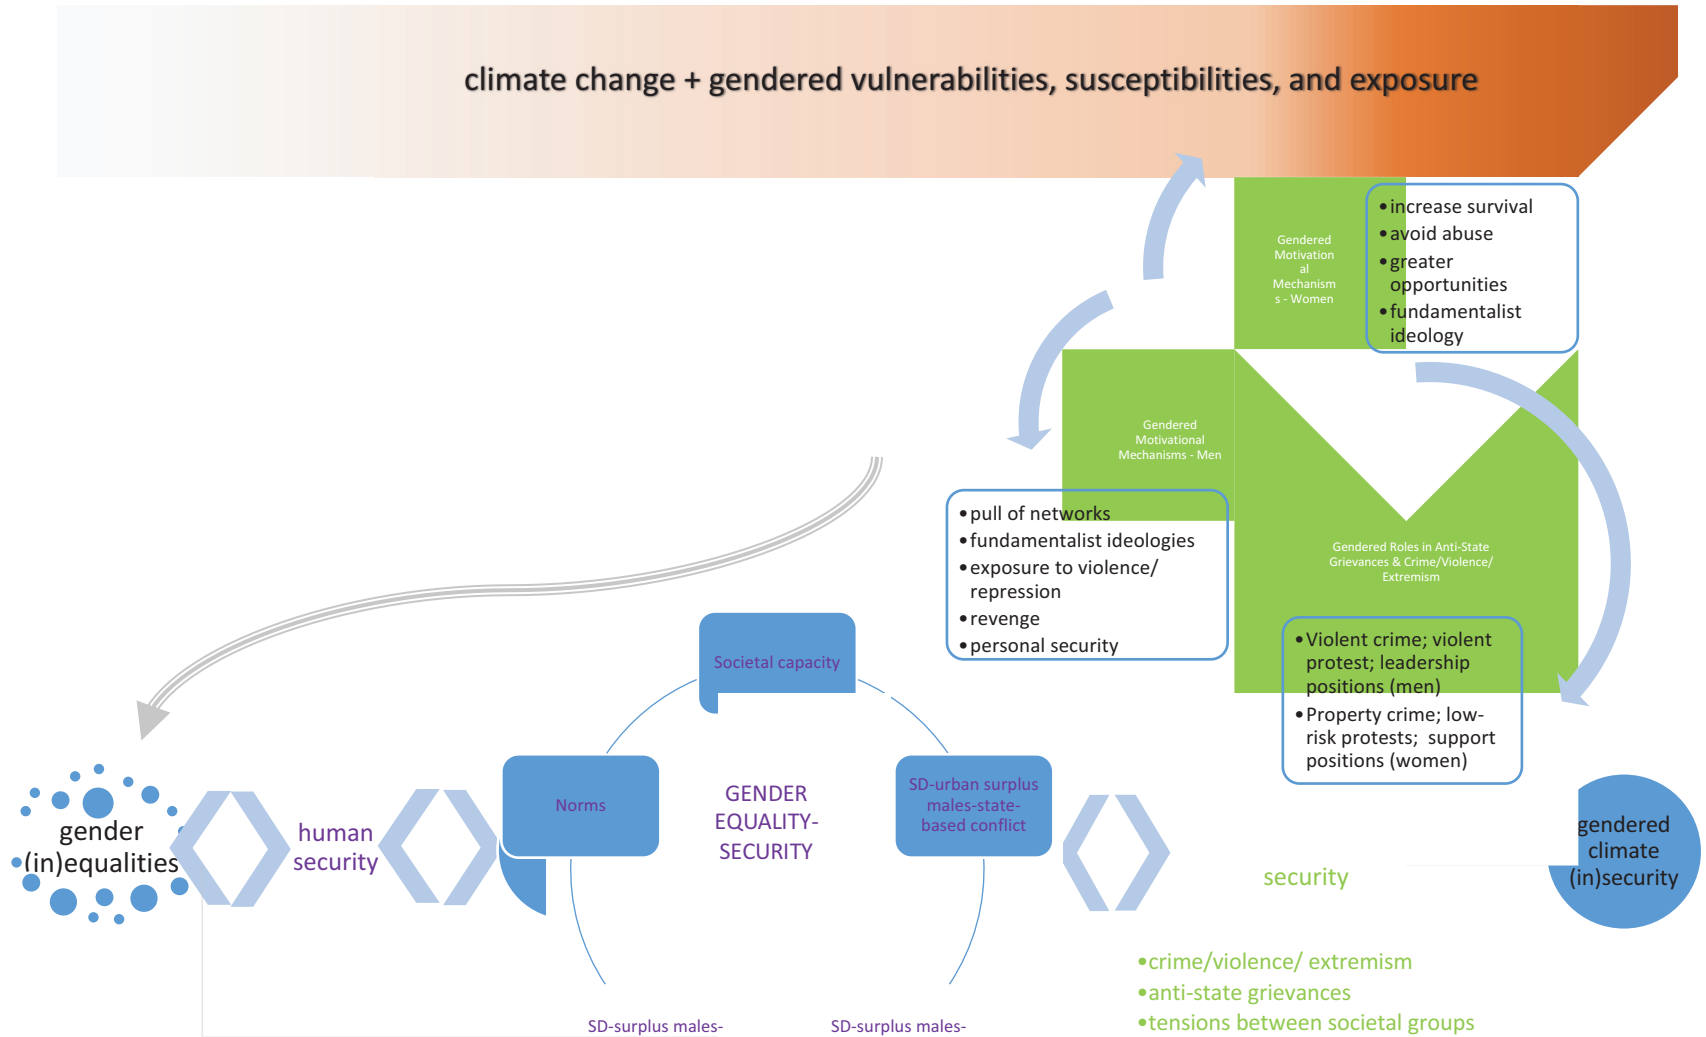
climate change + gendered vulnerabilities, susceptibilities, and exposure

Gendered Motivational Mechanisms - Women

• increase survival
• avoid abuse
• greater opportunities
• fundamentalist ideology

Gendered Motivational Mechanisms - Men

• pull of networks
• fundamentalist ideologies
• exposure to violence/ repression
• revenge
• personal security

Gendered Roles in Anti-State Grievances & Crime/Violence/ Extremism

• Violent crime; violent protest; leadership positions (men)
• Property crime; low-risk protests; support positions (women)

gender (in)equalities

human security

Societal capacity

Norms

GENDER EQUALITY-SECURITY

SD-urban surplus males-state-based conflict

security

gendered climate (in)security

•crime/violence/ extremism
•anti-state grievances
•tensions between societal groups

SD-surplus males-

SD-surplus males-